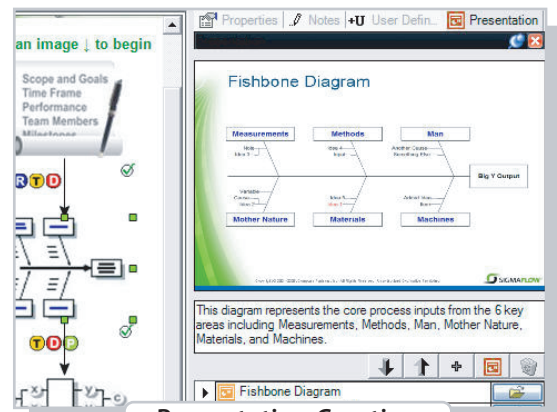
an image ↓ to begin

Scope and Goals
Time Frame
Performance
Team Members
Milestones

R T D

T D P

Properties | Notes | +U User Defin... | Presentation

Fishbone Diagram

Measurements
Methods
Man
Mother Nature
Materials
Machines
Big Y Output

SIGMAFLOW

This diagram represents the core process inputs from the 6 key areas including Measurements, Methods, Man, Mother Nature, Materials, and Machines.

Fishbone Diagram

Presentation Creation